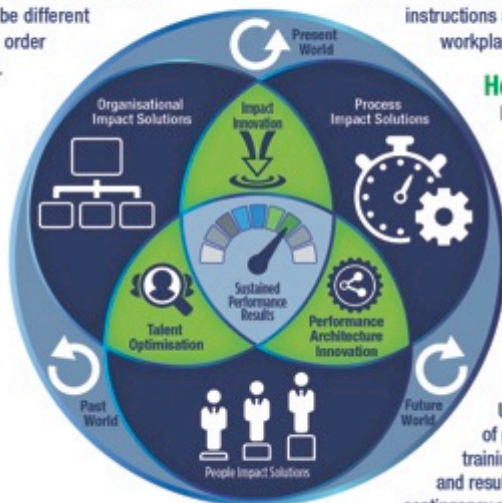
be different order

instructions workpla

Present World

Organisational Impact Solutions

Impact Innovation

Process Impact Solutions

Ho

Sustained Performance Results

Talent Optimisation

Performance Architecture Innovation

Past World

Future World

People Impact Solutions

U of training and resu
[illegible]